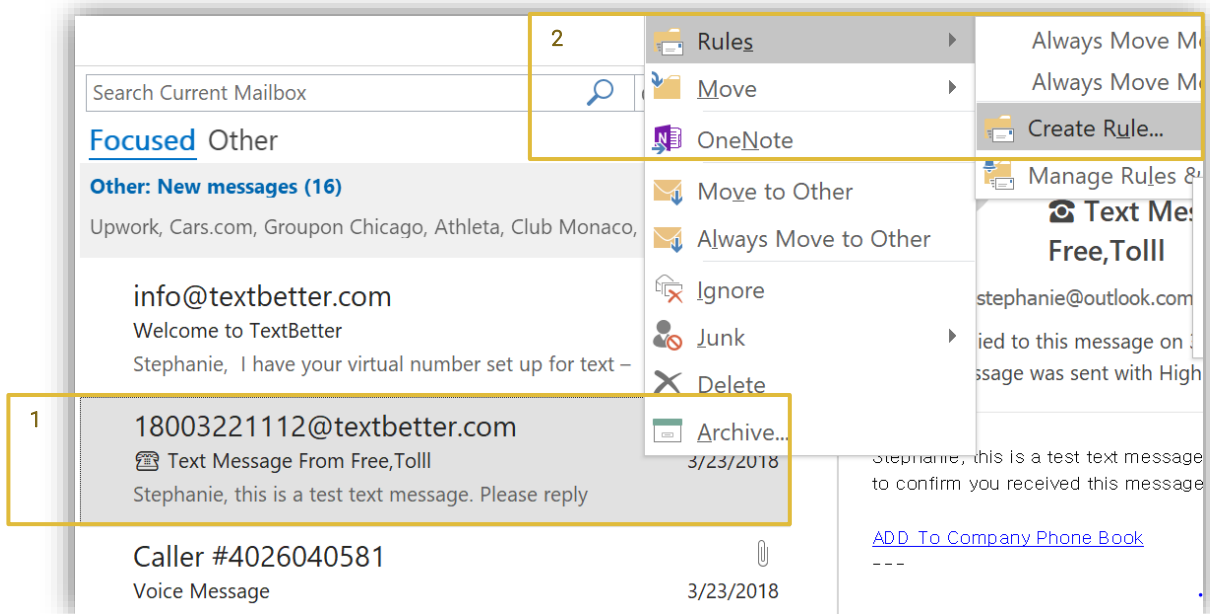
2

Search Current Mailbox

Focused Other

Other: New messages (16)

Upwork, Cars.com, Groupon Chicago, Athleta, Club Monaco,

info@textbetter.com
Welcome to TextBetter
Stephanie, I have your virtual number set up for text –

1

18003221112@textbetter.com
☎ Text Message From Free,Tolll 3/23/2018
Stephanie, this is a test text message. Please reply

Caller #4026040581
Voice Message 3/23/2018

Rules
Move
OneNote
Move to Other
Always Move to Other
Ignore
Junk
Delete
Archive...

Always Move M
Always Move M
Create Rule...
Manage Rules &

☎ Text Mes
Free,Tolll
stephanie@outlook.com
ied to this message on
ssage was sent with High

Stephanie, this is a test text message
to confirm you received this message

ADD To Company Phone Book
---